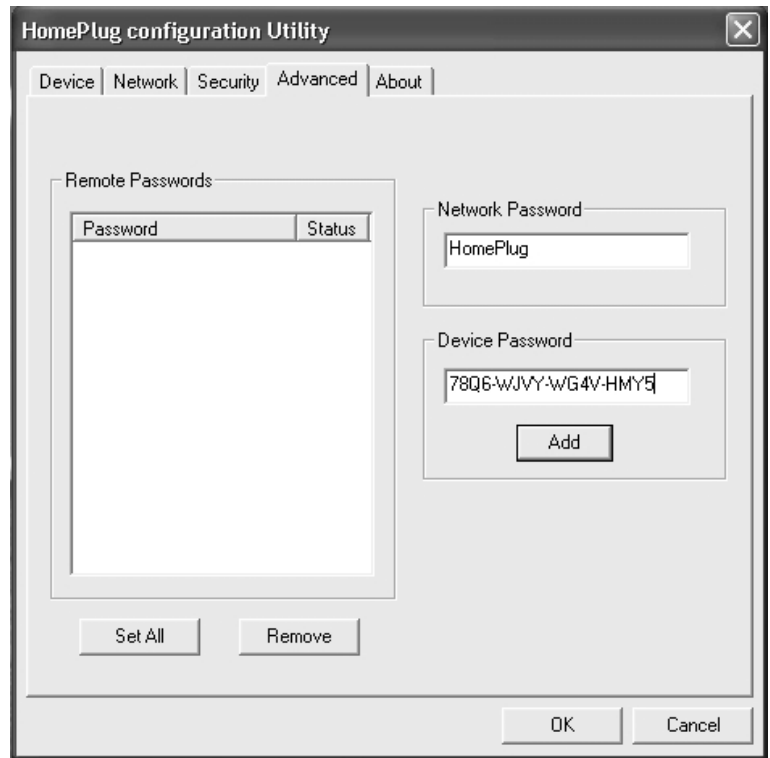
HomePlug configuration Utility

Device | Network | Security | Advanced | About

Remote Passwords

| Password | Status |
|---|---|

Network Password

HomePlug

Device Password

78Q6-WJVY-WG4V-HMY5

Add

Set All

Remove

OK

Cancel